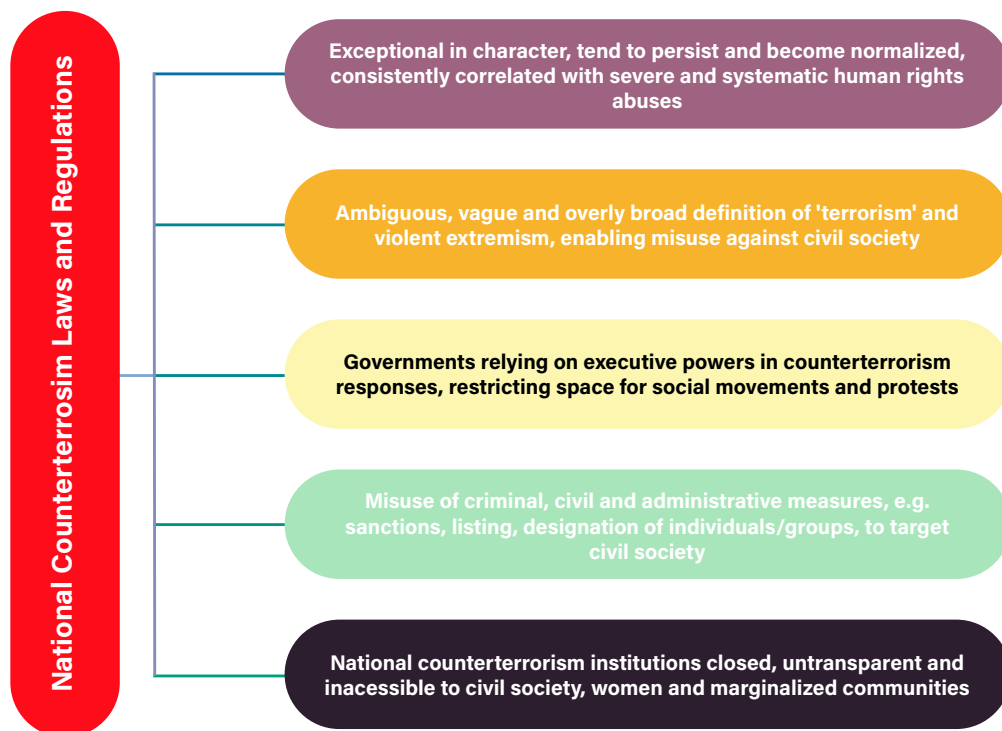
National Counterterrosim Laws and Regulations

Exceptional in character, tend to persist and become normalized, consistently correlated with severe and systematic human rights abuses

Ambiguous, vague and overly broad definition of 'terrorism' and violent extremism, enabling misuse against civil society

Governments relying on executive powers in counterterrorism responses, restricting space for social movements and protests

Misuse of criminal, civil and administrative measures, e.g. sanctions, listing, designation of individuals/groups, to target civil society

National counterterrorism institutions closed, untransparent and inacessible to civil society, women and marginalized communities